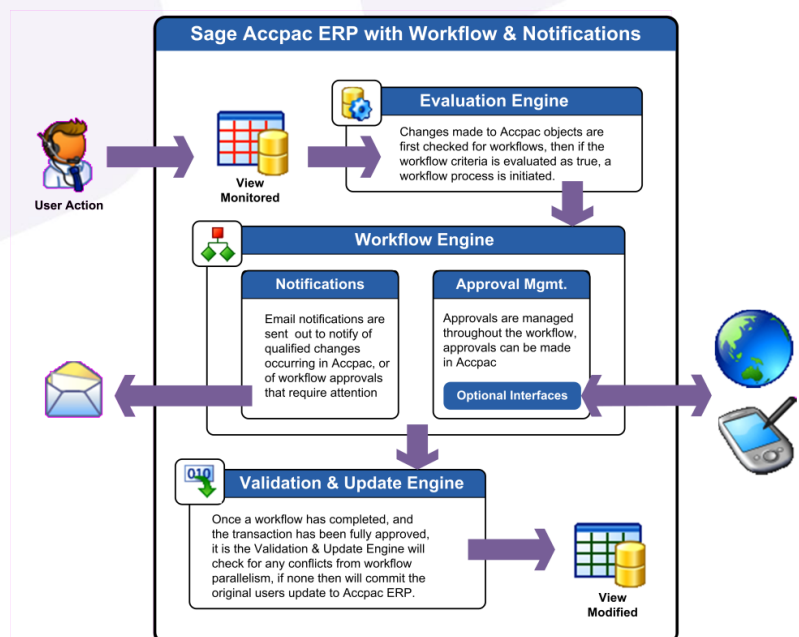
Sage Accpac ERP with Workflow & Notifications

User Action

View Monitored

Evaluation Engine

Changes made to Accpac objects are first checked for workflows, then if the workflow criteria is evaluated as true, a workflow process is initiated.

Workflow Engine

Notifications

Email notifications are sent out to notify of qualified changes occurring in Accpac, or of workflow approvals that require attention

Approval Mgmt.

Approvals are managed throughout the workflow, approvals can be made in Accpac

Optional Interfaces

010

Validation & Update Engine

Once a workflow has completed, and the transaction has been fully approved, it is the Validation & Update Engine will check for any conflicts from workflow parallelism, if none then will commit the original users update to Accpac ERP.

View Modified